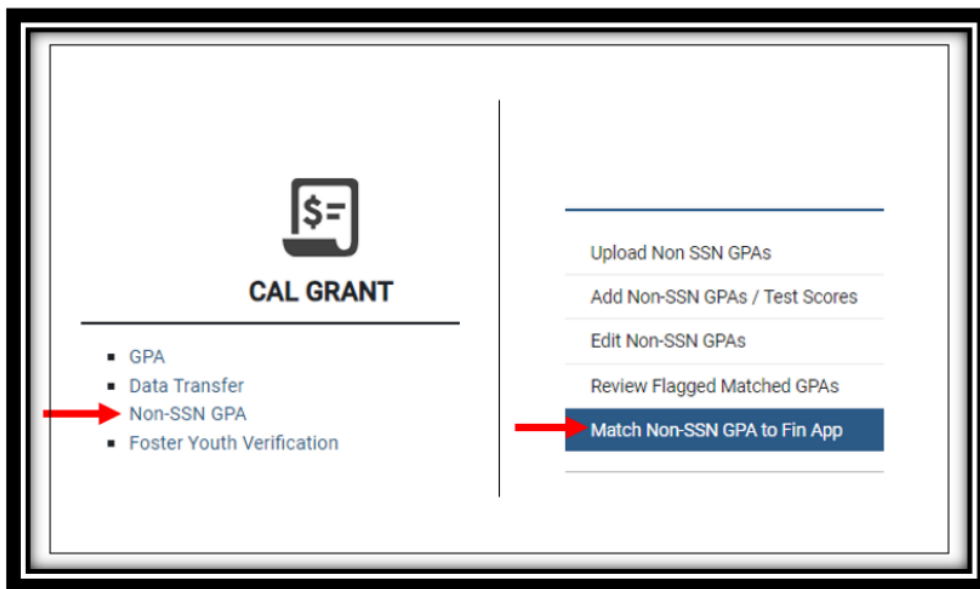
CAL GRANT

- GPA
- Data Transfer
- Non-SSN GPA
- Foster Youth Verification

Upload Non SSN GPAs

Add Non-SSN GPAs / Test Scores

Edit Non-SSN GPAs

Review Flagged Matched GPAs

Match Non-SSN GPA to Fin App